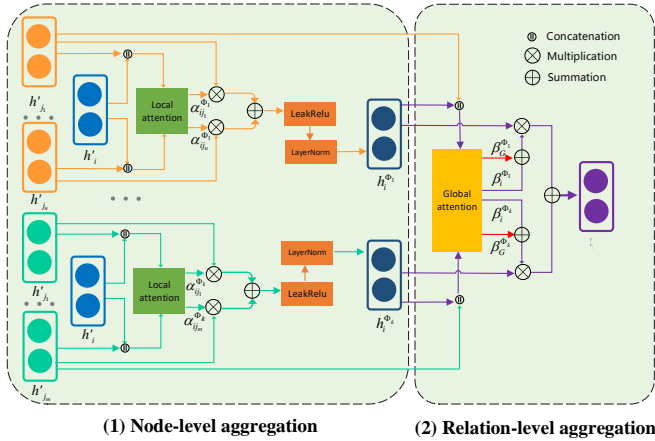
Concatenation
Multiplication
Summation

$h'_{j_1}$
$h'_i$
$h'_{j_n}$
Local attention
$\alpha^{\Phi_1}_{ij_1}$
$\alpha^{\Phi_1}_{ij_n}$
LeakRelu
LayerNorm
$h_i^{\Phi_1}$

Global attention
$\beta_G^{\Phi_1}$
$\beta_i^{\Phi_1}$
$\beta_i^{\Phi_k}$
$\beta_G^{\Phi_k}$

$h'_{j_1}$
$h'_i$
$h'_{j_m}$
Local attention
$\alpha^{\Phi_k}_{ij_1}$
$\alpha^{\Phi_k}_{ij_m}$
LayerNorm
LeakRelu
$h_i^{\Phi_k}$

(1) Node-level aggregation
(2) Relation-level aggregation